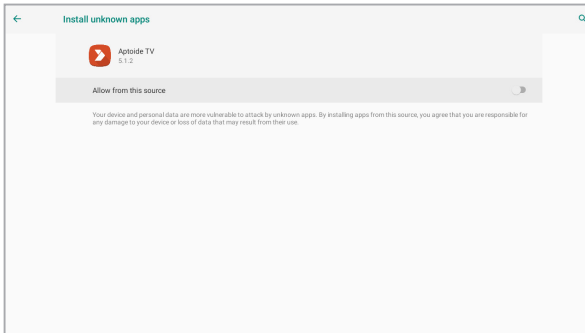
Install unknown apps

Aptoide TV
5.1.2

Allow from this source

Your device and personal data are more vulnerable to attack by unknown apps. By installing apps from this source, you agree that you are responsible for any damage to your device or loss of data that may result from their use.